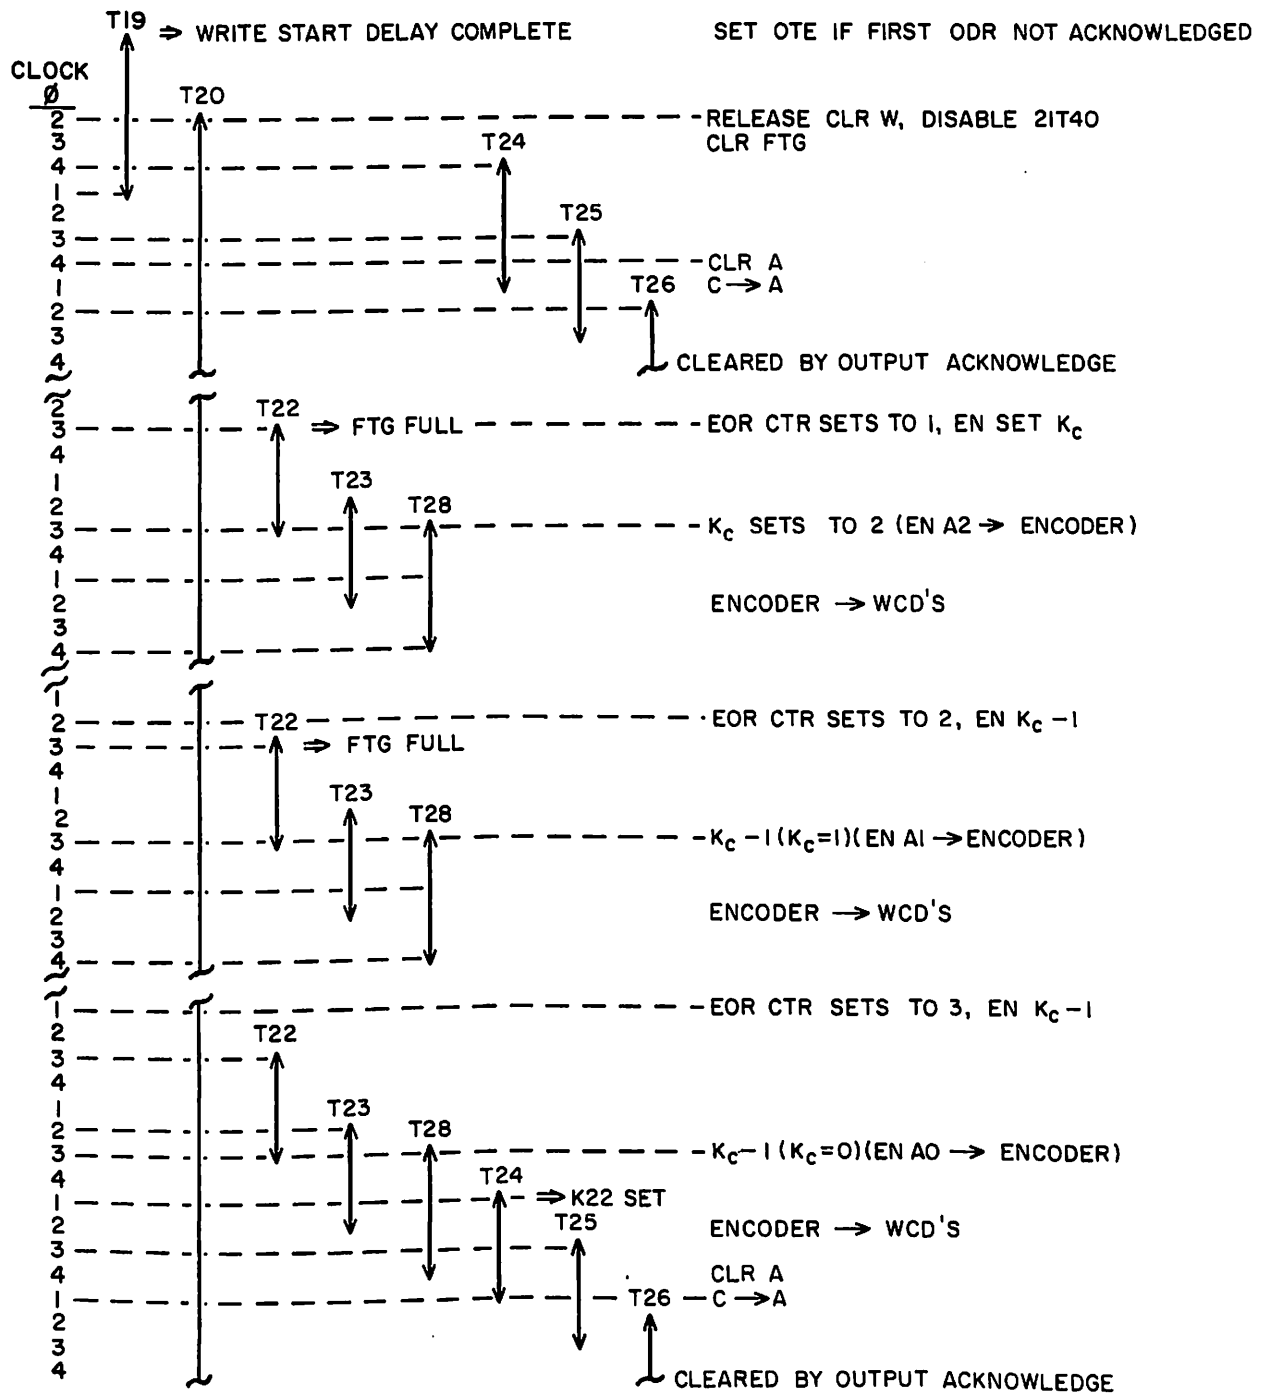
T19 ⇒ WRITE START DELAY COMPLETE

SET OTE IF FIRST ODR NOT ACKNOWLEDGED

CLOCK
Ø

T20

2 RELEASE CLR W, DISABLE 21T40
3 CLR FTG
4 T24
1
2 T25
3
4 CLR A
1 $C \rightarrow A$
2 T26
3
4 CLEARED BY OUTPUT ACKNOWLEDGE

2
3 T22 ⇒ FTG FULL EOR CTR SETS TO 1, EN SET $K_c$
4
1 T23
2 T28
3 $K_c$ SETS TO 2 (EN A2 → ENCODER)
4
1
2 ENCODER → WCD'S
3
4

1
2 T22 EOR CTR SETS TO 2, EN $K_c - 1$
3 ⇒ FTG FULL
4
1 T23
2 T28
3 $K_c - 1$ ($K_c$=1)(EN A1 → ENCODER)
4
1
2 ENCODER → WCD'S
3
4

1 EOR CTR SETS TO 3, EN $K_c - 1$
2 T22
3
4
1 T23
2 T28
3 $K_c - 1$ ($K_c$=0)(EN A0 → ENCODER)
4 T24
1 ⇒ K22 SET
2 T25 ENCODER → WCD'S
3
4 CLR A
1 T26 $C \rightarrow A$
2
3
4 CLEARED BY OUTPUT ACKNOWLEDGE